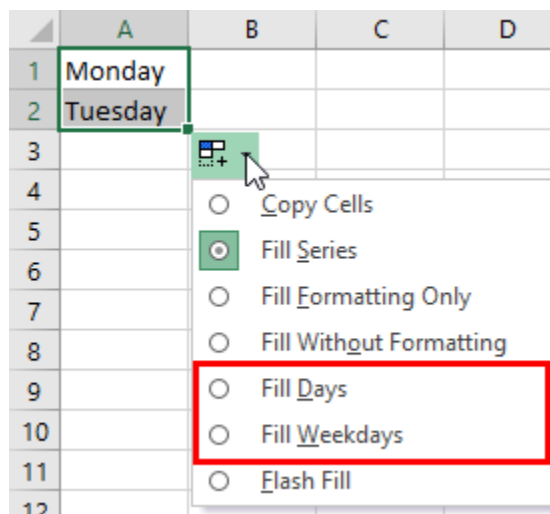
| | A | B | C | D |
|---|---|---|---|---|
| 1 | Monday | | | |
| 2 | Tuesday | | | |
| 3 | | | | |
| 4 | | | | |
| 5 | | | | |
| 6 | | | | |
| 7 | | | | |
| 8 | | | | |
| 9 | | | | |
| 10 | | | | |
| 11 | | | | |
| 12 | | | | |

Copy Cells
Fill Series
Fill Formatting Only
Fill Without Formatting
Fill Days
Fill Weekdays
Flash Fill